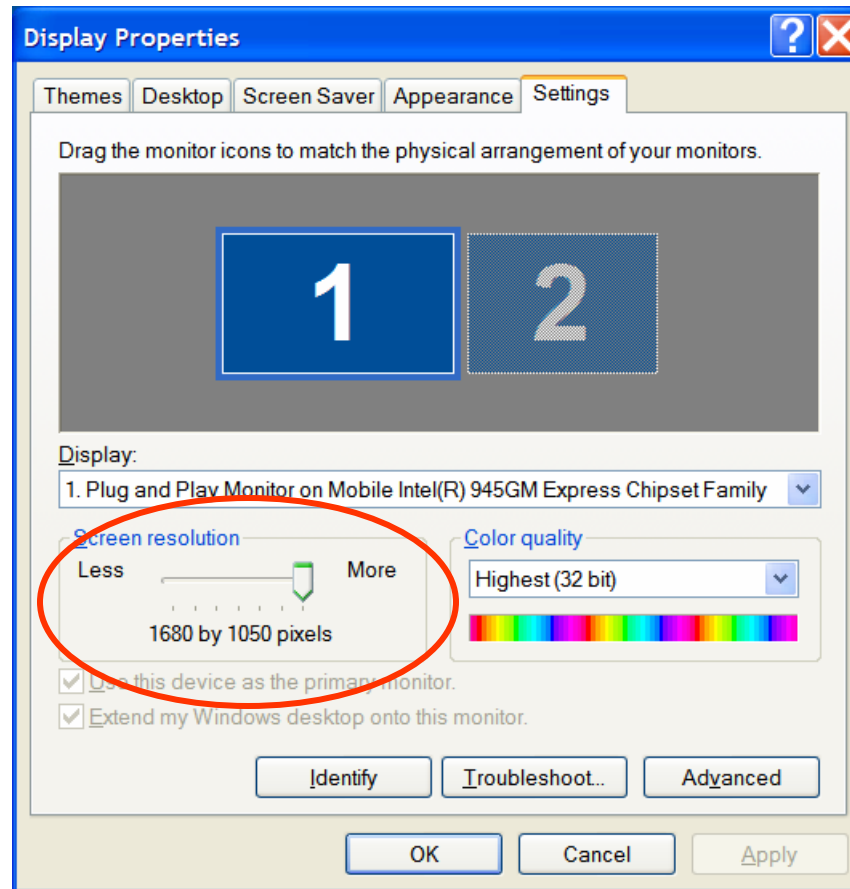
Display Properties

Themes Desktop Screen Saver Appearance Settings

Drag the monitor icons to match the physical arrangement of your monitors.

1 2

Display:

1. Plug and Play Monitor on Mobile Intel(R) 945GM Express Chipset Family

Screen resolution

Less More

1680 by 1050 pixels

Color quality

Highest (32 bit)

Use this device as the primary monitor.

Extend my Windows desktop onto this monitor.

Identify Troubleshoot... Advanced

OK Cancel Apply